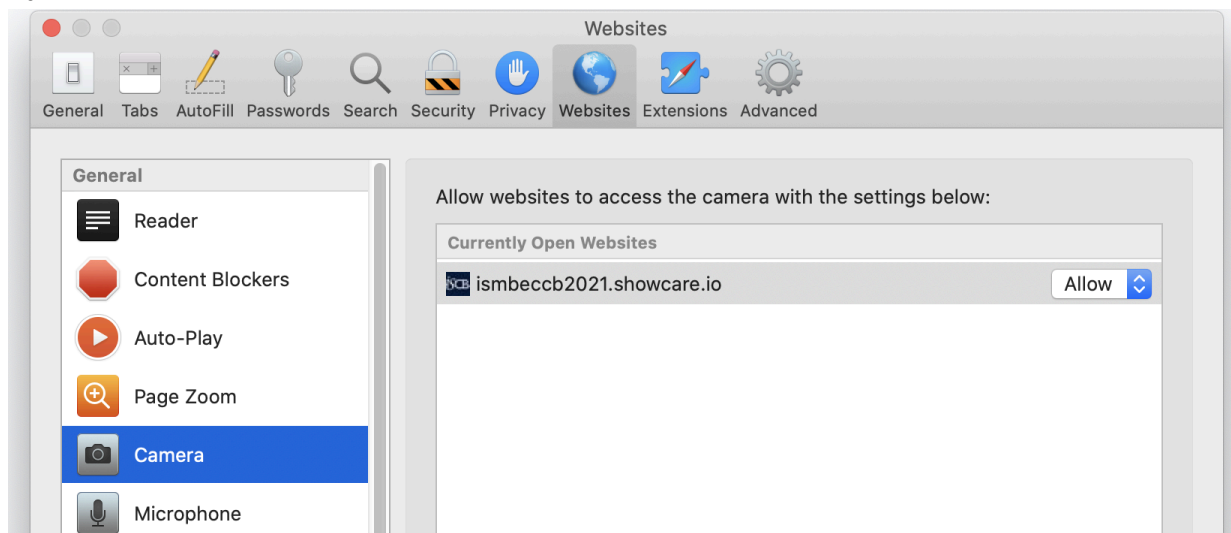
Websites

General Tabs AutoFill Passwords Search Security Privacy Websites Extensions Advanced

General

Reader

Content Blockers

Auto-Play

Page Zoom

Camera

Microphone

Allow websites to access the camera with the settings below:

Currently Open Websites

ismbeccb2021.showcare.io

Allow